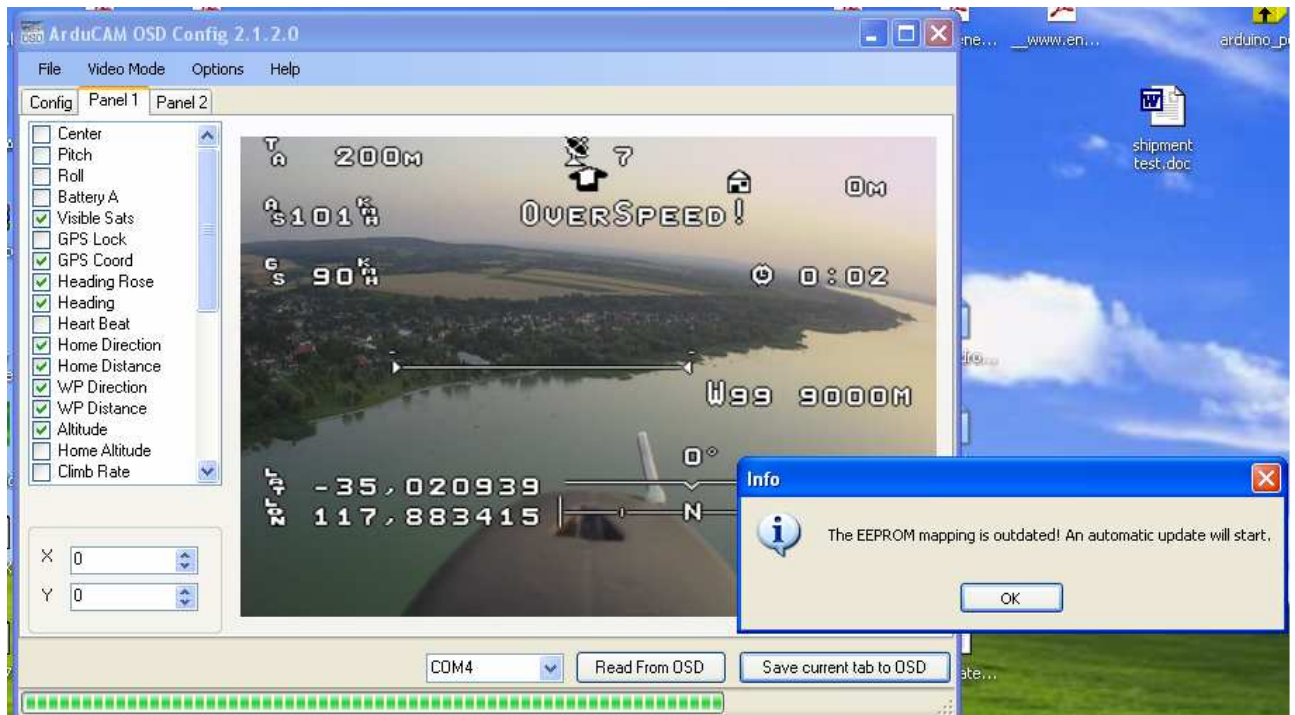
ArduCAM OSD Config 2.1.2.0

File Video Mode Options Help

Config Panel 1 Panel 2

Center
Pitch
Roll
Battery A
Visible Sats
GPS Lock
GPS Coord
Heading Rose
Heading
Heart Beat
Home Direction
Home Distance
WP Direction
WP Distance
Altitude
Home Altitude
Climb Rate

X 0
Y 0

200M
7
0M
101
OVERSPEED!
90
0:02
W99 9000M
0°
-35,020939
117,883415
N

COM4 Read From OSD Save current tab to OSD

Info

The EEPROM mapping is outdated! An automatic update will start.

OK

ne... _www.en... arduino_p

shipment test.doc

ro...

ate...